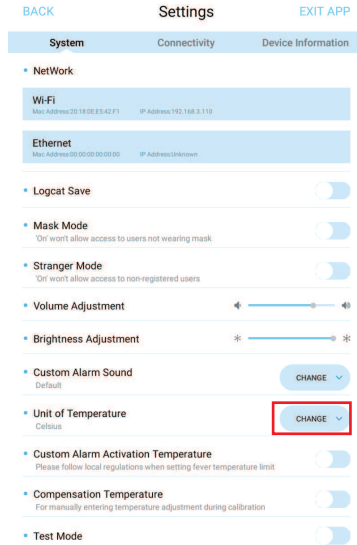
BACK Settings EXIT APP

System | Connectivity | Device Information

NetWork

Wi-Fi
Mac Address:20:18:0E:E5:42:F1 IP Address:192.168.3.110

Ethernet
Mac Address:00:00:00:00:00:00 IP Address:Unknown

Logcat Save

Mask Mode
'On' won't allow access to users not wearing mask

Stranger Mode
'On' won't allow access to non-registered users

Volume Adjustment

Brightness Adjustment

Custom Alarm Sound
Default
CHANGE

Unit of Temperature
Celsius
CHANGE

Custom Alarm Activation Temperature
Please follow local regulations when setting fever temperature limit

Compensation Temperature
For manually entering temperature adjustment during calibration

Test Mode